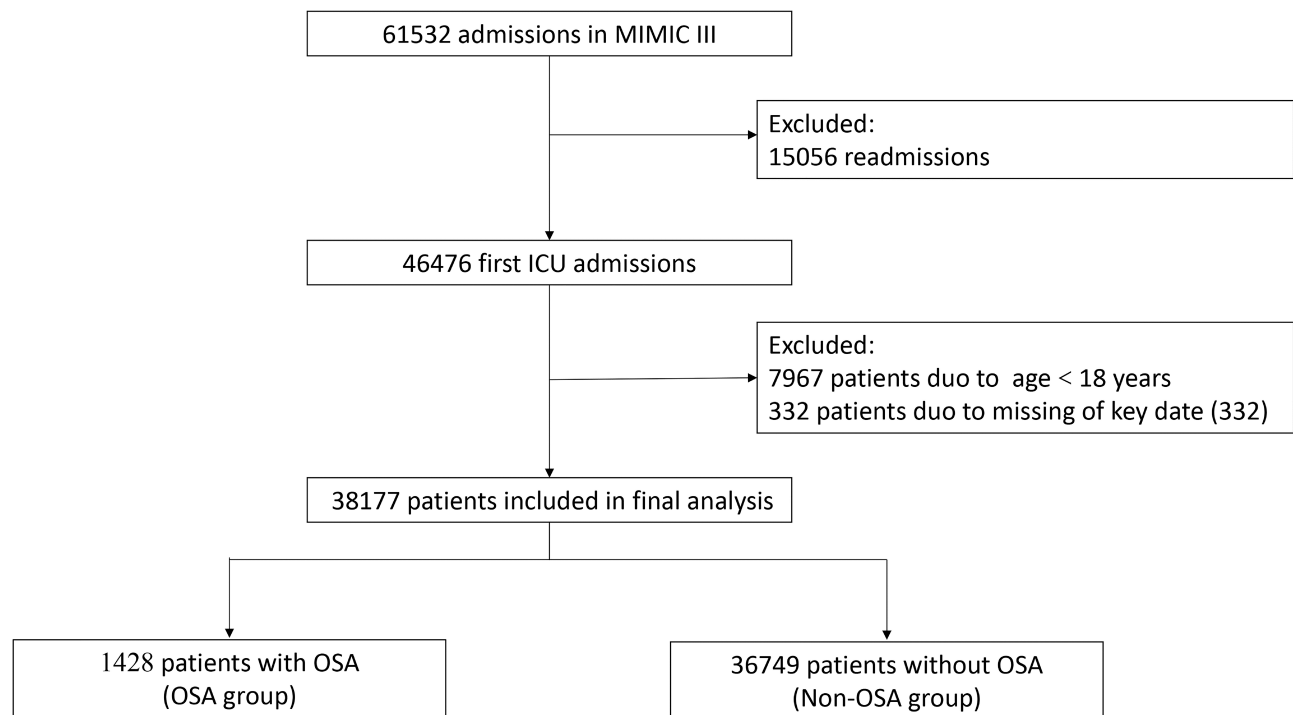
61532 admissions in MIMIC III

Excluded:
15056 readmissions

46476 first ICU admissions

Excluded:
7967 patients duo to age < 18 years
332 patients duo to missing of key date (332)

38177 patients included in final analysis

1428 patients with OSA
(OSA group)

36749 patients without OSA
(Non-OSA group)